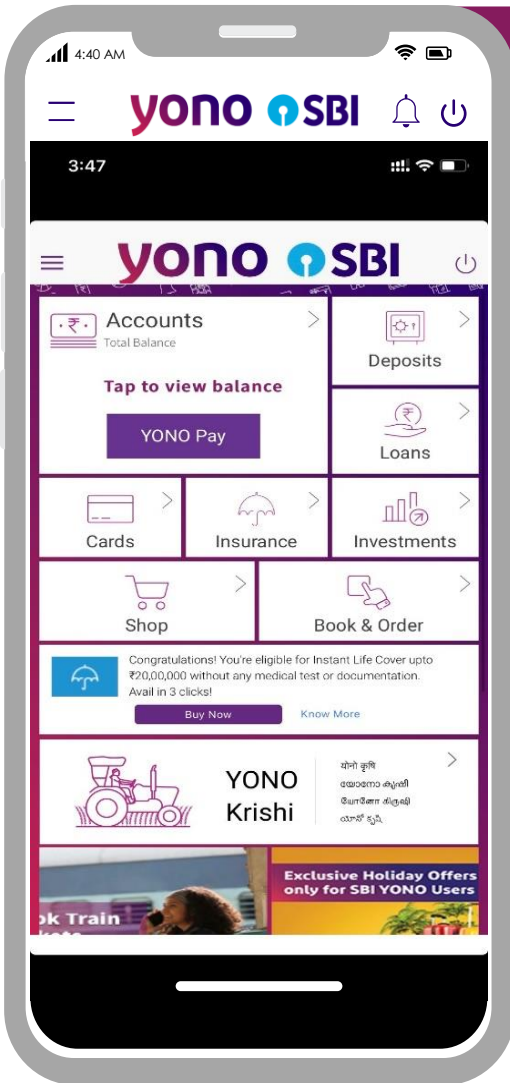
4:40 AM

yono SBI

3:47

yono SBI

Accounts
Total Balance

Tap to view balance

YONO Pay

Deposits

Loans

Cards

Insurance

Investments

Shop

Book & Order

Congratulations! You're eligible for Instant Life Cover upto ₹20,00,000 without any medical test or documentation. Avail in 3 clicks!

Buy Now

Know More

YONO Krishi

योनो कृषि
യോനോ കൃഷി
யோனோ கிருஷி
యోనో కృషి

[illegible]k Train

Exclusive Holiday Offers only for SBI YONO Users